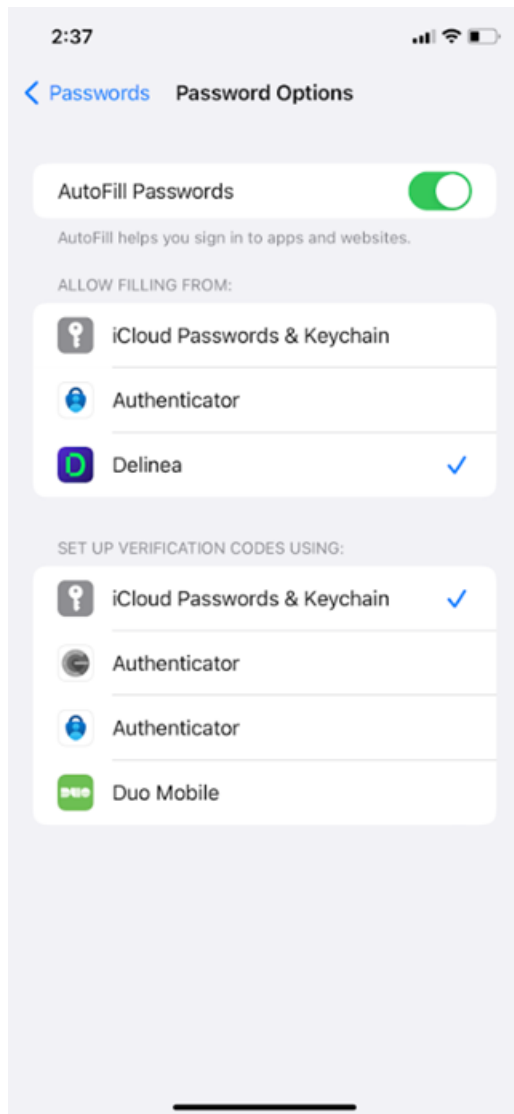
2:37

Passwords Password Options

AutoFill Passwords

AutoFill helps you sign in to apps and websites.

ALLOW FILLING FROM:

iCloud Passwords & Keychain

Authenticator

D Delinea

SET UP VERIFICATION CODES USING:

iCloud Passwords & Keychain

Authenticator

Authenticator

DUO Duo Mobile